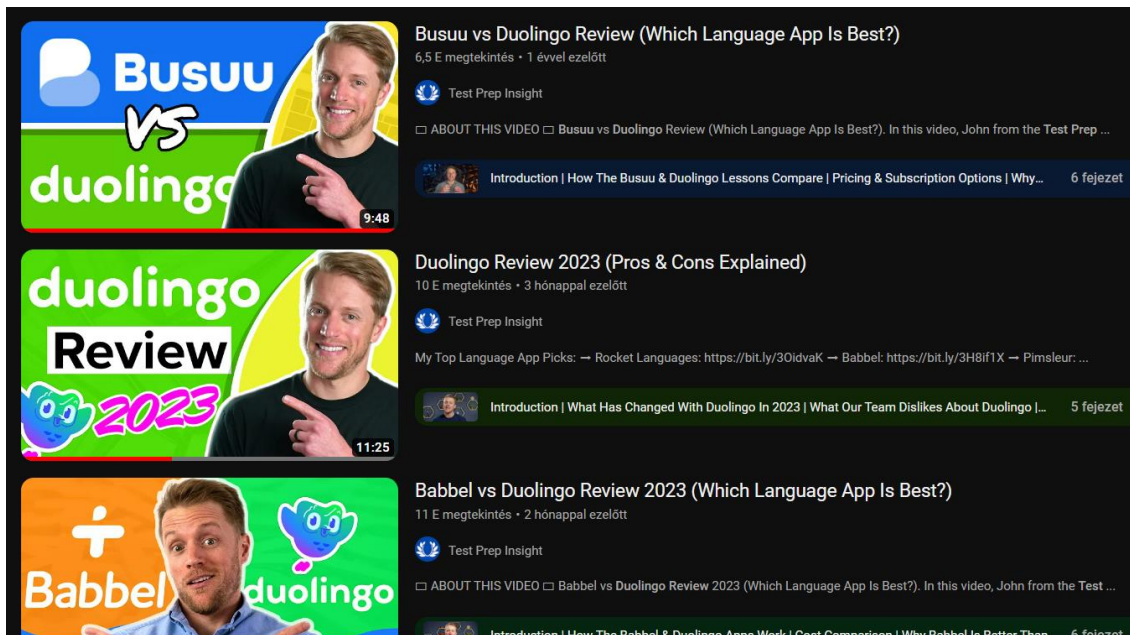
Busuu
vs
duolingo
9:48

Busuu vs Duolingo Review (Which Language App Is Best?)
6,5 E megtekintés • 1 évvel ezelőtt
Test Prep Insight
□ ABOUT THIS VIDEO □ Busuu vs Duolingo Review (Which Language App Is Best?). In this video, John from the Test Prep ...
Introduction | How The Busuu & Duolingo Lessons Compare | Pricing & Subscription Options | Why... 6 fejezet

duolingo
Review
2023
11:25

Duolingo Review 2023 (Pros & Cons Explained)
10 E megtekintés • 3 hónappal ezelőtt
Test Prep Insight
My Top Language App Picks: ➞ Rocket Languages: https://bit.ly/3OidvaK ➞ Babbel: https://bit.ly/3H8if1X ➞ Pimsleur: ...
Introduction | What Has Changed With Duolingo In 2023 | What Our Team Dislikes About Duolingo |... 5 fejezet

Babbel
duolingo

Babbel vs Duolingo Review 2023 (Which Language App Is Best?)
11 E megtekintés • 2 hónappal ezelőtt
Test Prep Insight
□ ABOUT THIS VIDEO □ Babbel vs Duolingo Review 2023 (Which Language App Is Best?). In this video, John from the Test ...
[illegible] 6 fejezet